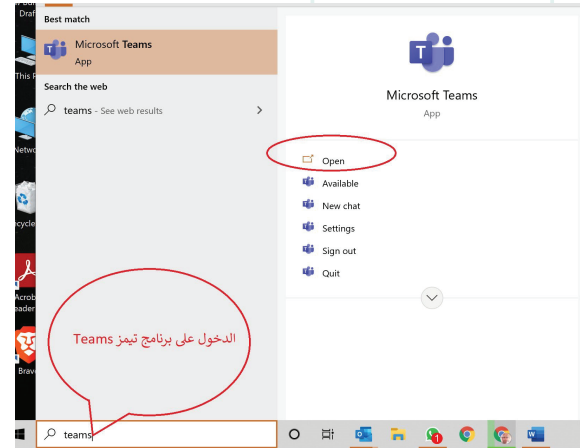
Draf
This P
Netwo
ecycle
Acrob
eader
Brav

Best match
Microsoft Teams
App

Search the web
teams - See web results

Microsoft Teams
App

Open
Available
New chat
Settings
Sign out
Quit

الدخول على برنامج تيمز Teams

teams

1